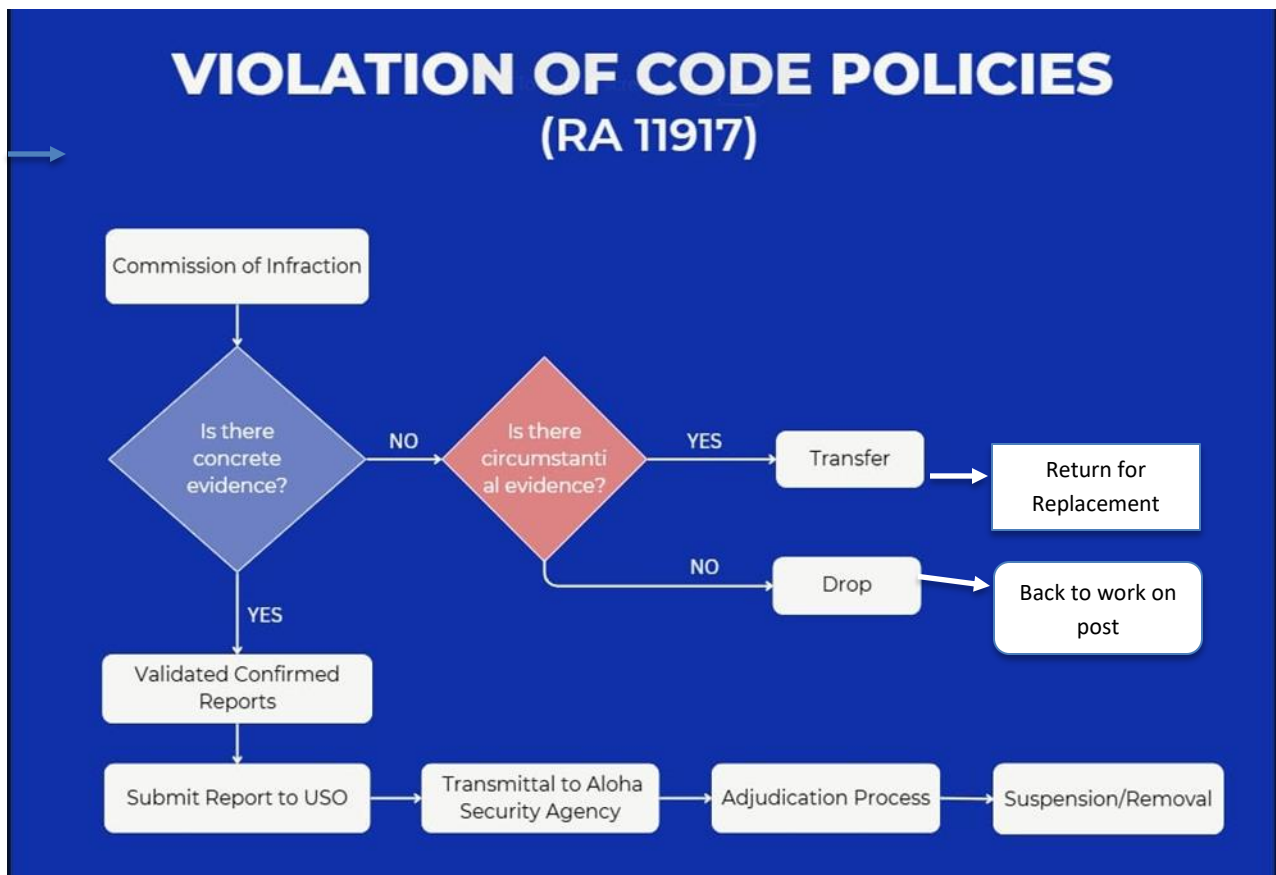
VIOLATION OF CODE POLICIES
(RA 11917)

Commission of Infraction

Is there concrete evidence?

NO

Is there circumstantial evidence?

YES

Transfer

Return for Replacement

NO

Drop

Back to work on post

YES

Validated Confirmed Reports

Submit Report to USO

Transmittal to Aloha Security Agency

Adjudication Process

Suspension/Removal